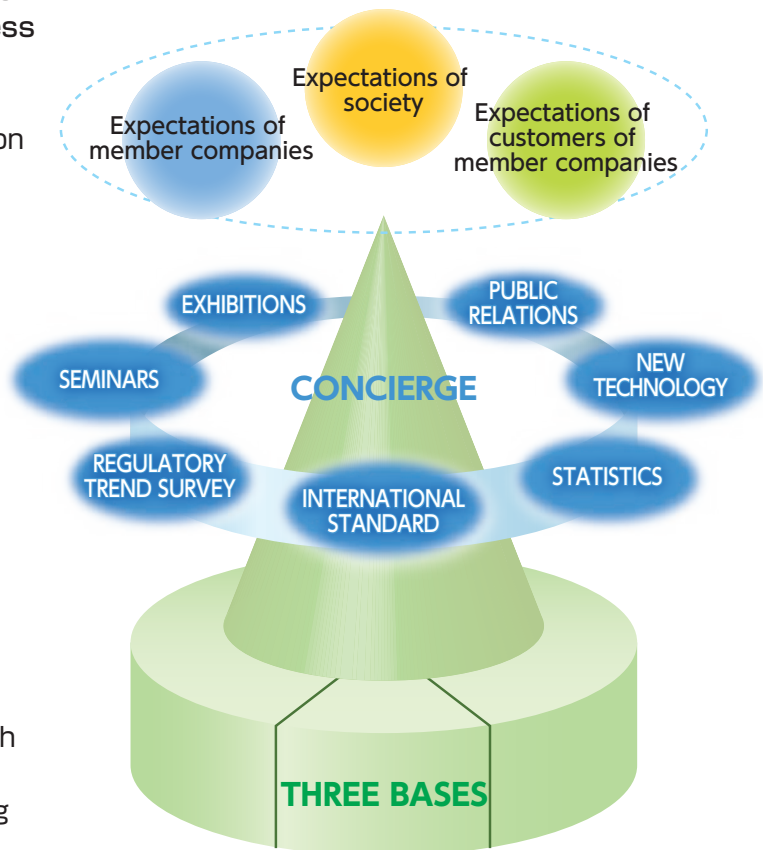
ss

on

h

g

Expectations of society

Expectations of member companies

Expectations of customers of member companies

EXHIBITIONS

PUBLIC RELATIONS

SEMINARS

CONCIERGE

NEW TECHNOLOGY

REGULATORY TREND SURVEY

INTERNATIONAL STANDARD

STATISTICS

THREE BASES